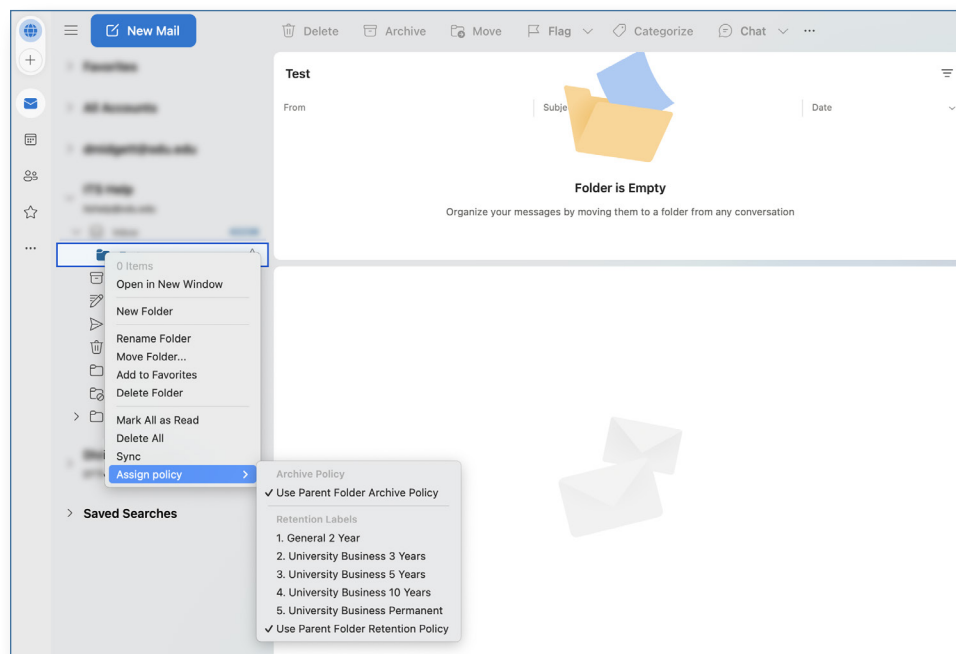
New Mail

Delete Archive Move Flag Categorize Chat ···

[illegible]
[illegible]
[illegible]
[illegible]
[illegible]

Test

From Subje Date

Folder is Empty

Organize your messages by moving them to a folder from any conversation

0 Items
Open in New Window
New Folder
Rename Folder
Move Folder...
Add to Favorites
Delete Folder
Mark All as Read
Delete All
Sync
Assign policy

Archive Policy
✓ Use Parent Folder Archive Policy
Retention Labels
1. General 2 Year
2. University Business 3 Years
3. University Business 5 Years
4. University Business 10 Years
5. University Business Permanent
✓ Use Parent Folder Retention Policy

Saved Searches